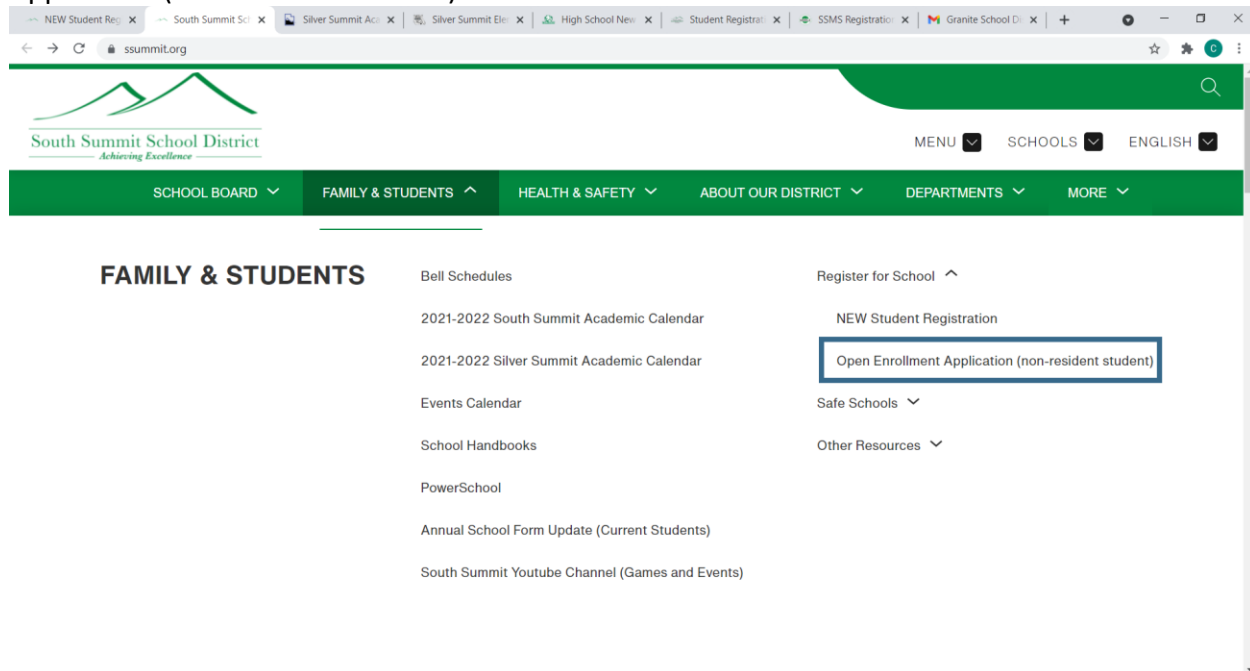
NEW Student Reg ×
South Summit Sc ×
Silver Summit Ac ×
Silver Summit Ele ×
High School New ×
Student Registrat ×
SSMS Registratio ×
Granite School Di ×

ssummit.org

South Summit School District
Achieving Excellence

MENU
SCHOOLS
ENGLISH

SCHOOL BOARD
FAMILY & STUDENTS
HEALTH & SAFETY
ABOUT OUR DISTRICT
DEPARTMENTS
MORE

FAMILY & STUDENTS

Bell Schedules

2021-2022 South Summit Academic Calendar

2021-2022 Silver Summit Academic Calendar

Events Calendar

School Handbooks

PowerSchool

Annual School Form Update (Current Students)

South Summit Youtube Channel (Games and Events)

Register for School

NEW Student Registration

Open Enrollment Application (non-resident student)

Safe Schools

Other Resources